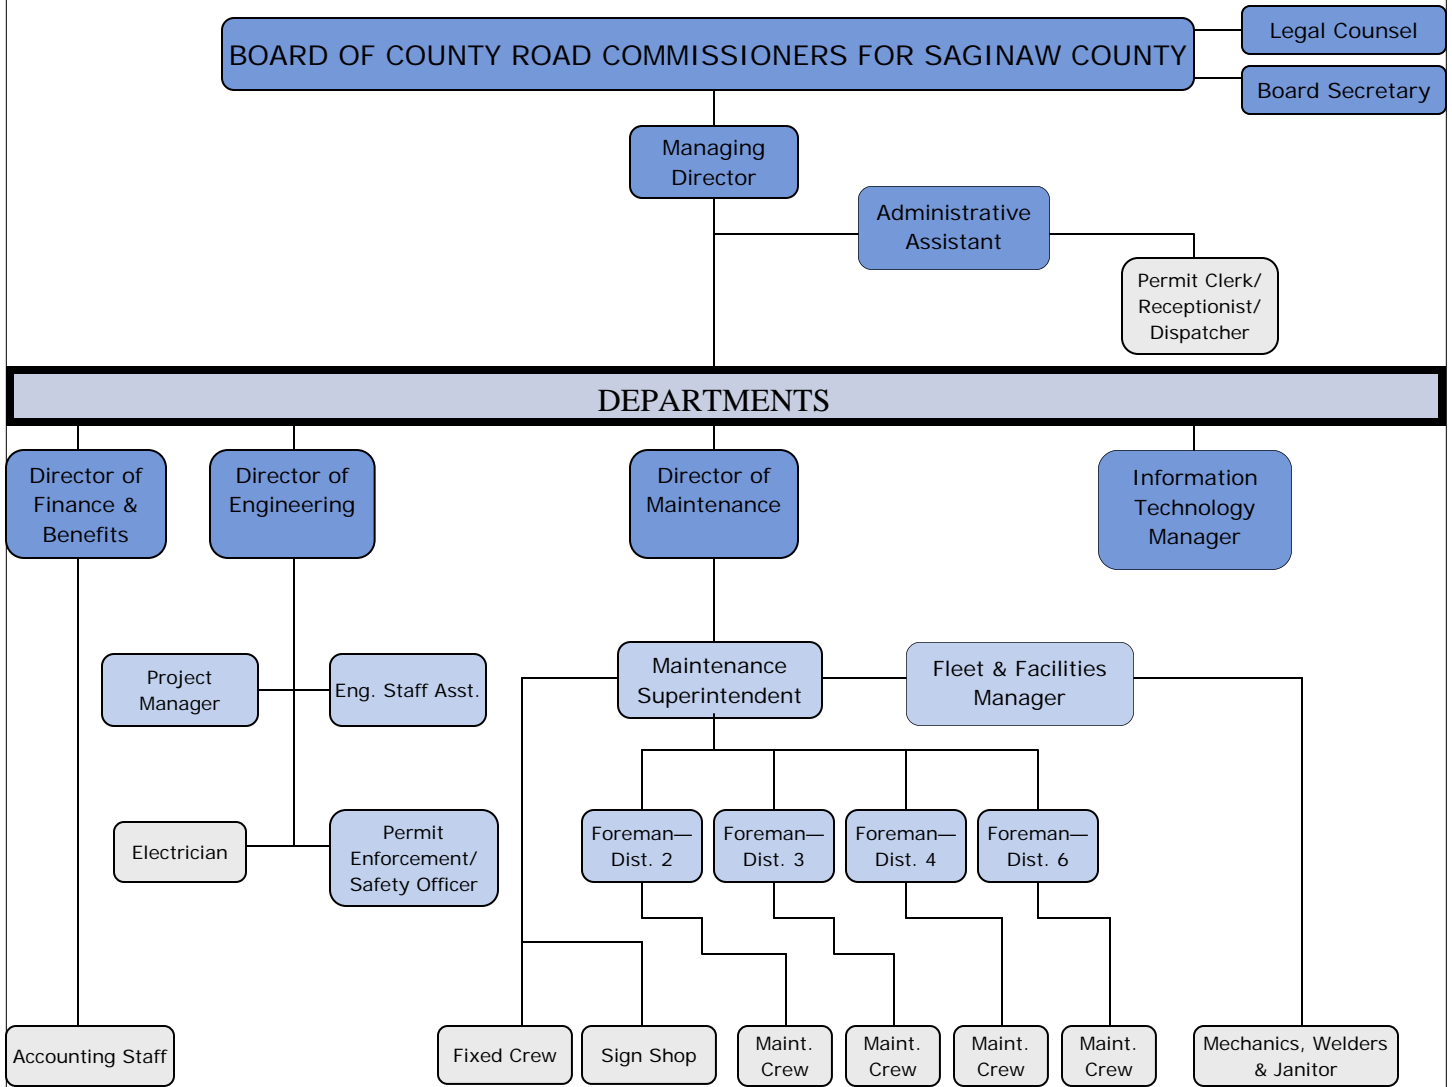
BOARD OF COUNTY ROAD COMMISSIONERS FOR SAGINAW COUNTY

Legal Counsel

Board Secretary

Managing Director

Administrative Assistant

Permit Clerk/ Receptionist/ Dispatcher

DEPARTMENTS

Director of Finance & Benefits

Director of Engineering

Director of Maintenance

Information Technology Manager

Project Manager

Eng. Staff Asst.

Electrician

Permit Enforcement/ Safety Officer

Maintenance Superintendent

Fleet & Facilities Manager

Foreman—Dist. 2

Foreman—Dist. 3

Foreman—Dist. 4

Foreman—Dist. 6

Accounting Staff

Fixed Crew

Sign Shop

Maint. Crew

Maint. Crew

Maint. Crew

Maint. Crew

Mechanics, Welders & Janitor